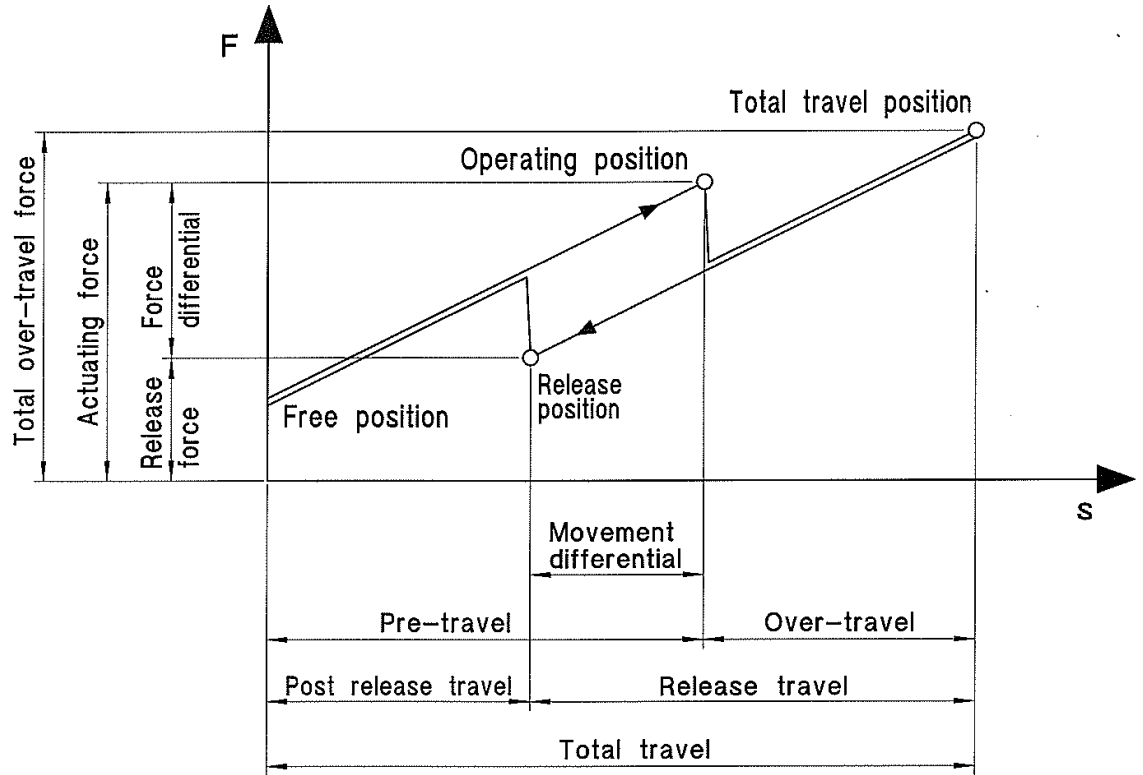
F

Total travel position

Operating position

Total over-travel force

Actuating force

Force differential

Release force

Free position

Release position

s

Movement differential

Pre-travel

Over-travel

Post release travel

Release travel

Total travel